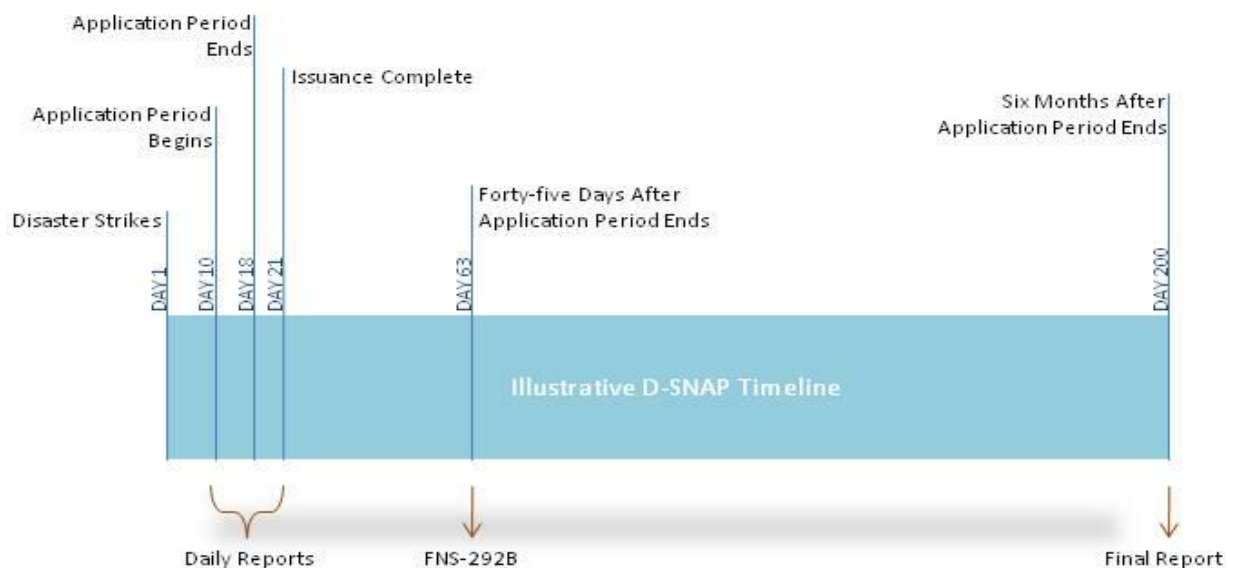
Application Period Ends

Issuance Complete

Application Period Begins

Six Months After Application Period Ends

Disaster Strikes

Forty-five Days After Application Period Ends

DAY 1

DAY 10

DAY 18

DAY 21

DAY 63

DAY 200

Illustrative D-SNAP Timeline

Daily Reports

FNS-292B

Final Report